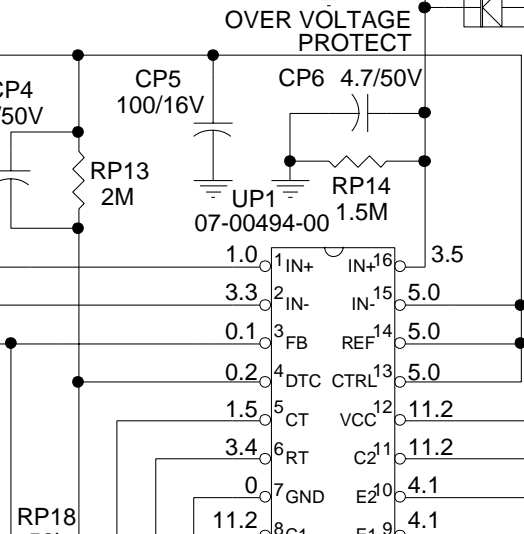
OVER VOLTAGE PROTECT

CP4
/50V

CP5
100/16V

CP6 4.7/50V

RP13
2M

UP1
07-00494-00

RP14
1.5M

1.0 1 IN+
3.3 2 IN-
0.1 3 FB
0.2 4 DTC
1.5 5 CT
3.4 6 RT
0 7 GND
11.2 8 C1

IN+ 16 3.5
IN- 15 5.0
REF 14 5.0
CTRL 13 5.0
VCC 12 11.2
C2 11 11.2
E2 10 4.1
E1 9 4.1

RP18